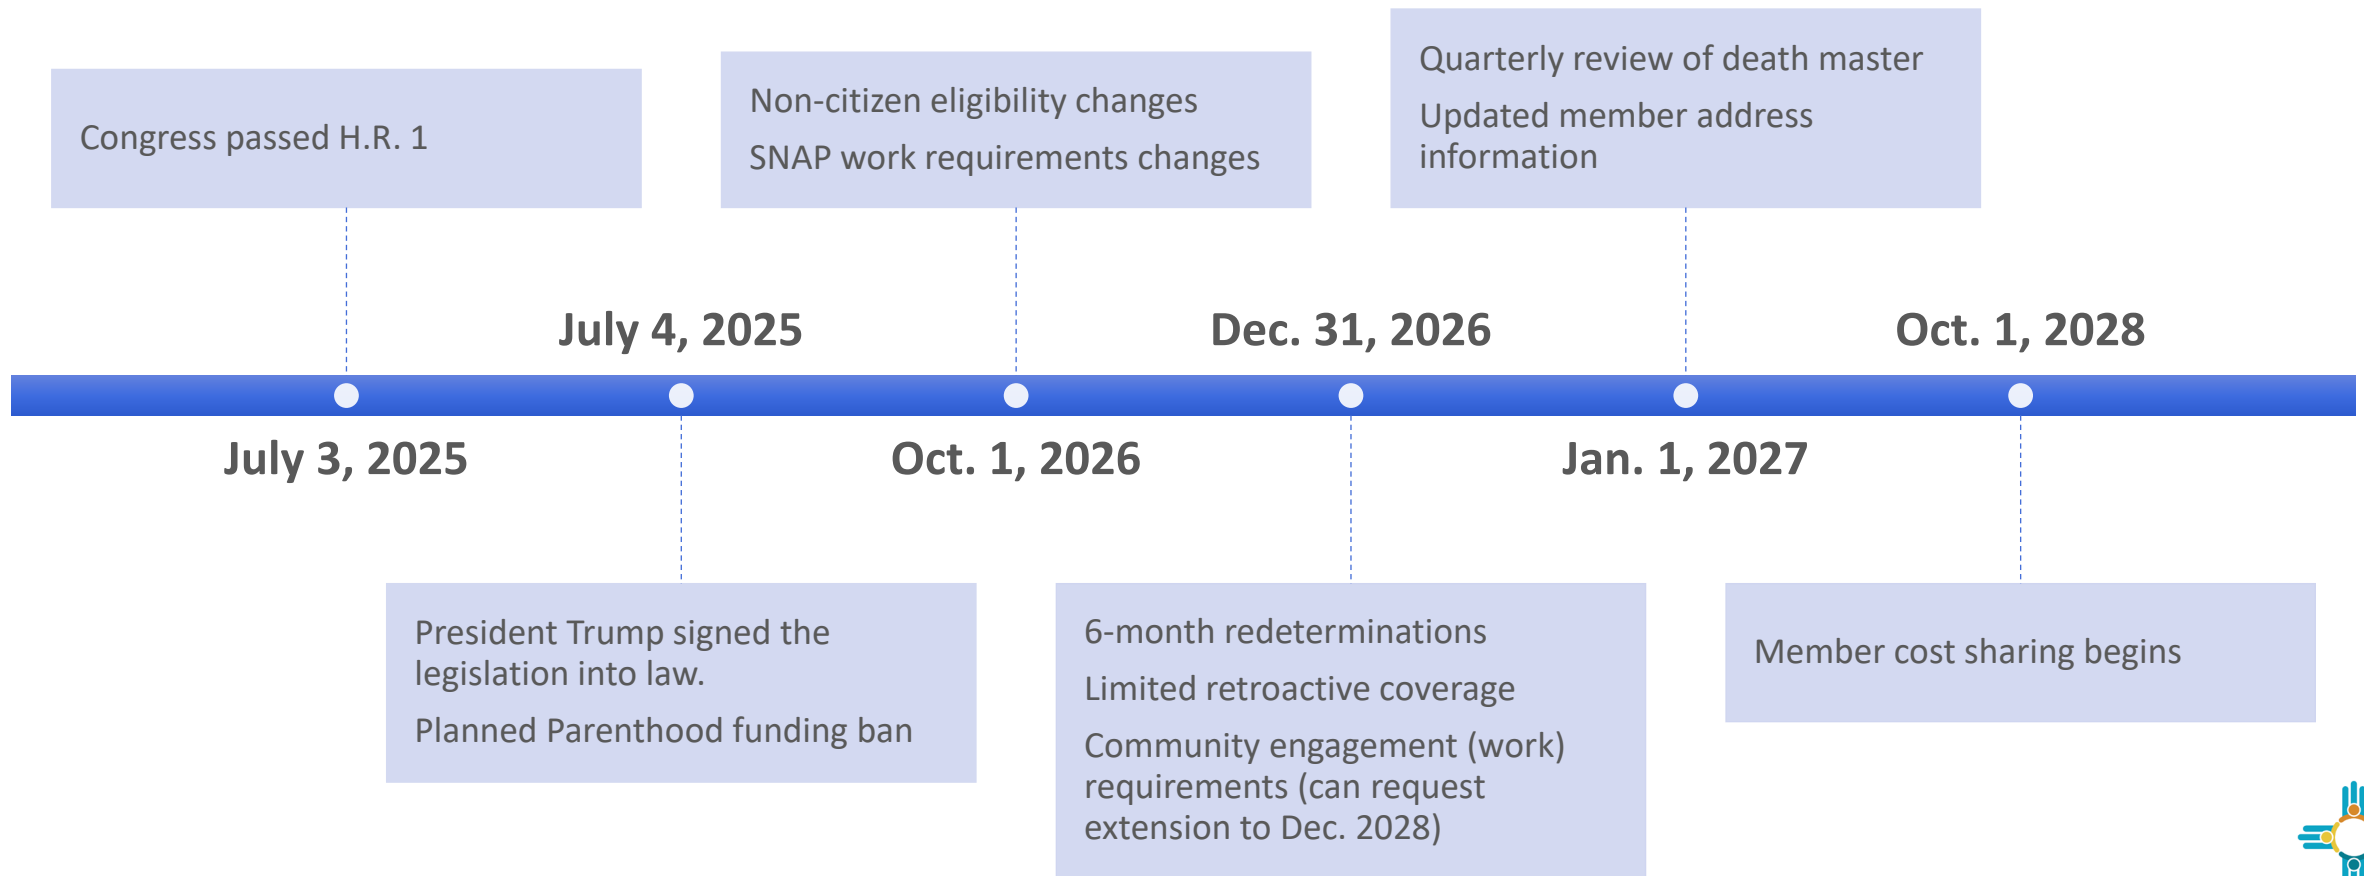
Congress passed H.R. 1

Non-citizen eligibility changes

SNAP work requirements changes

Quarterly review of death master

Updated member address information

July 4, 2025

Dec. 31, 2026

Oct. 1, 2028

July 3, 2025

Oct. 1, 2026

Jan. 1, 2027

President Trump signed the legislation into law.

Planned Parenthood funding ban

6-month redeterminations

Limited retroactive coverage

Community engagement (work) requirements (can request extension to Dec. 2028)

Member cost sharing begins